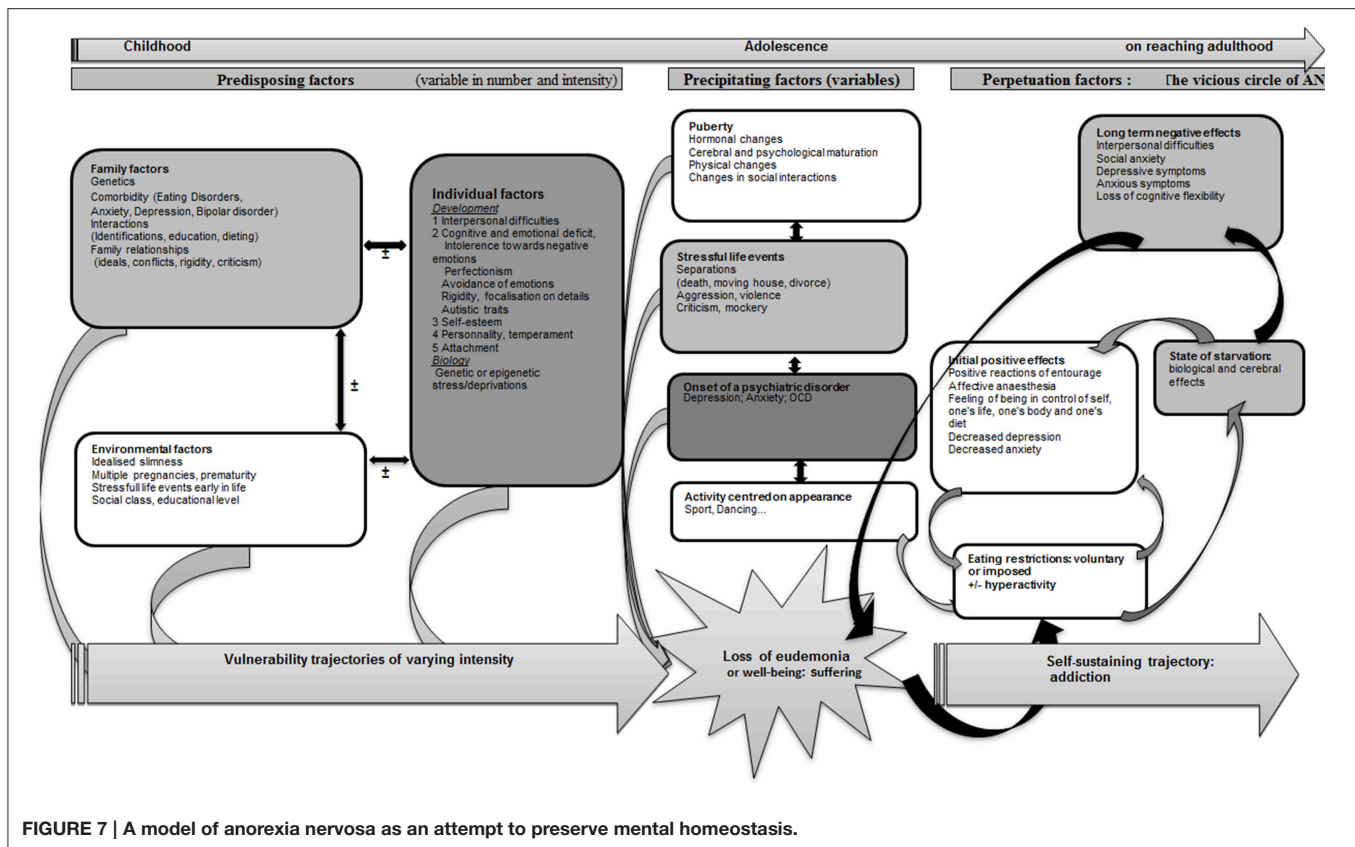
Childhood
Adolescence
on reaching adulthood

Predisposing factors (variable in number and intensity)
Precipitating factors (variables)
Perpetuation factors : The vicious circle of AN

Family factors
Genetics
Comorbidity (Eating Disorders, Anxiety, Depression, Bipolar disorder)
Interactions
(Identifications, education, dieting)
Family relationships
(ideals, conflicts, rigidity, criticism)

±

±

Environmental factors
Idealised slimness
Multiple pregnancies, prematurity
Stressfull life events early in life
Social class, educational level

±

Individual factors
Development
1 Interpersonal difficulties
2 Cognitive and emotional deficit, Intolerence towards negative emotions
Perfectionism
Avoidance of emotions
Rigidity, focalisation on details
Autistic traits
3 Self-esteem
4 Personnality, temperament
5 Attachment
Biology
Genetic or epigenetic
stress/deprivations

Puberty
Hormonal changes
Cerebral and psychological maturation
Physical changes
Changes in social interactions

Stressful life events
Separations
(death, moving house, divorce)
Aggression, violence
Criticism, mockery

Onset of a psychiatric disorder
Depression; Anxiety; OCD

Activity centred on appearance
Sport, Dancing...

Long term negative effects
Interpersonal difficulties
Social anxiety
Depressive symptoms
Anxious symptoms
Loss of cognitive flexibility

Initial positive effects
Positive reactions of entourage
Affective anaesthesia
Feeling of being in control of self, one's life, one's body and one's diet
Decreased depression
Decreased anxiety

State of starvation:
biological and cerebral effects

Eating restrictions: voluntary or imposed
+/- hyperactivity

Vulnerability trajectories of varying intensity

Loss of eudemonia or well-being: suffering

Self-sustaining trajectory: addiction

FIGURE 7 | A model of anorexia nervosa as an attempt to preserve mental homeostasis.